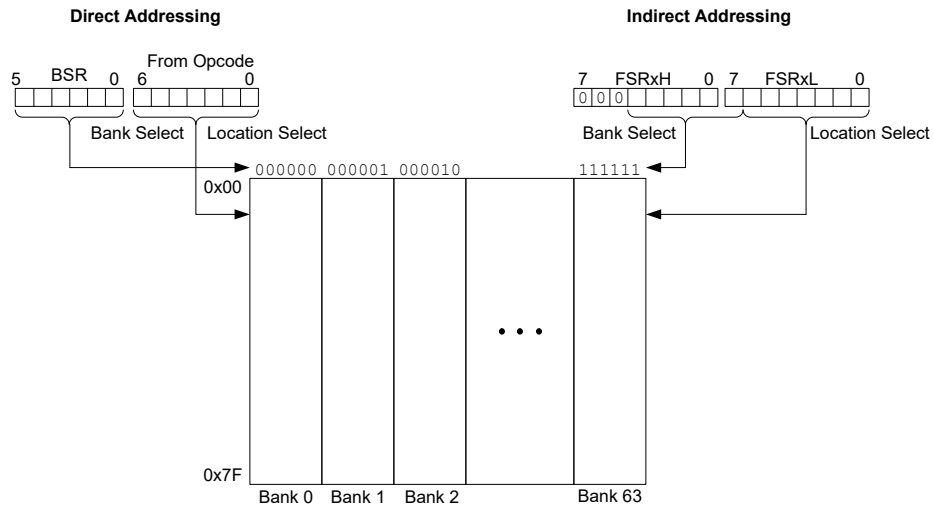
Direct Addressing

Indirect Addressing

5 BSR 0

From Opcode

6 0

Bank Select

Location Select

7 FSRxH 0

0 0 0

7 FSRxL 0

Bank Select

Location Select

000000 000001 000010

111111

0x00

• • •

0x7F

Bank 0 Bank 1 Bank 2

Bank 63